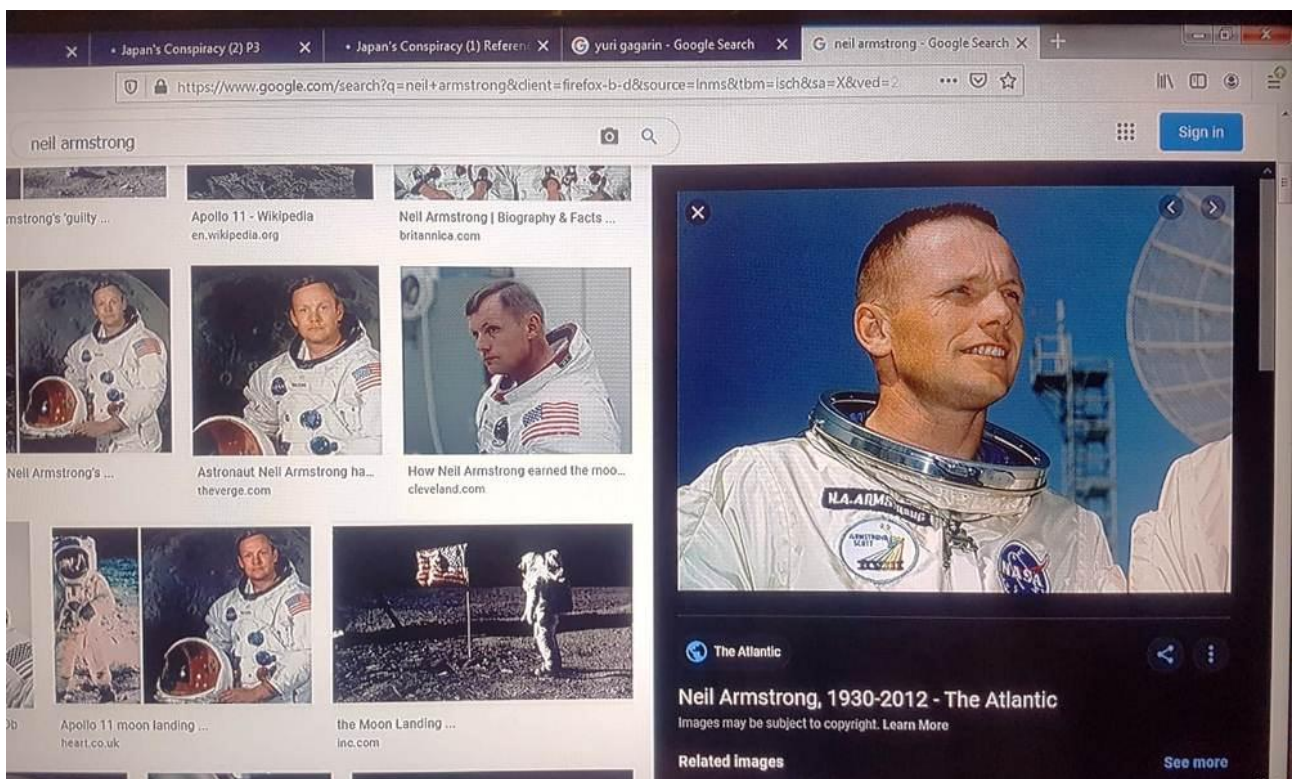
• Japan's Conspiracy (2) P3
• Japan's Conspiracy (1) Referen
yuri gagarin - Google Search
neil armstrong - Google Search

https://www.google.com/search?q=neil+armstrong&client=firefox-b-d&source=lnms&tbm=isch&sa=X&ved=2

neil armstrong

Sign in

mstrong's 'guilty ...

Apollo 11 - Wikipedia
en.wikipedia.org

Neil Armstrong | Biography & Facts ...
britannica.com

Neil Armstrong's ...

Astronaut Neil Armstrong ha...
theverge.com

How Neil Armstrong earned the moo...
cleveland.com

Apollo 11 moon landing ...
heart.co.uk

the Moon Landing ...
inc.com

N.A.ARM
ARMSTRONG SCOTT
NASA

The Atlantic

Neil Armstrong, 1930-2012 - The Atlantic

Images may be subject to copyright. Learn More

Related images

See more